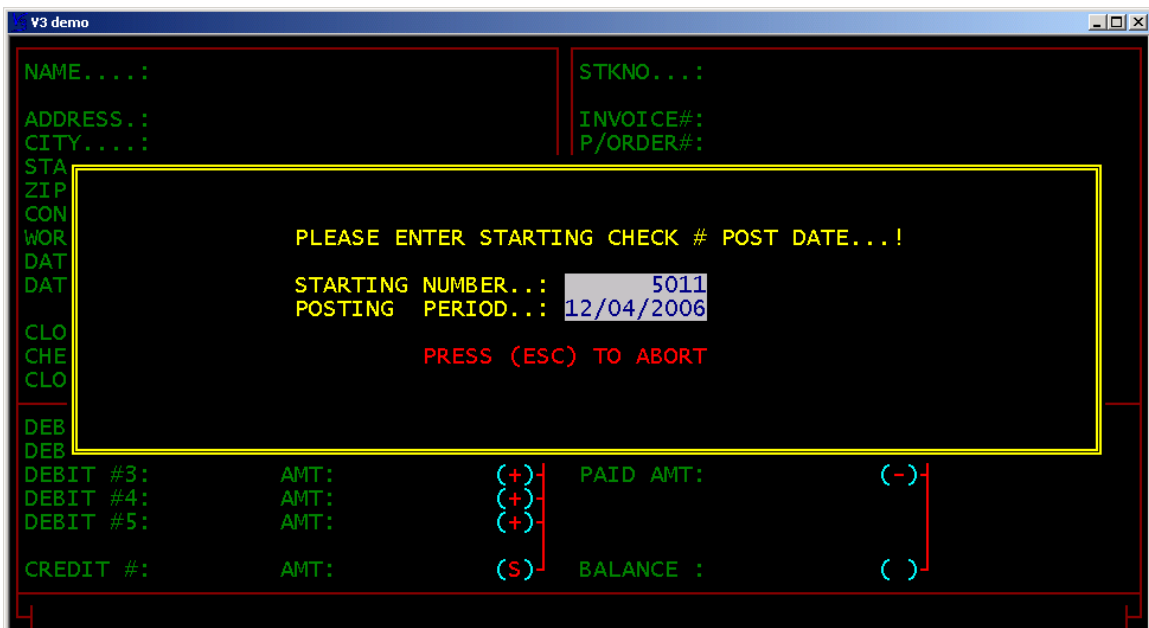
V3 demo

NAME....:

ADDRESS.:
CITY....:
STA
ZIP
CON
WOR
DAT
DAT

CLO
CHE
CLO

DEB
DEB

STKNO...:

INVOICE#:
P/ORDER#:

PLEASE ENTER STARTING CHECK # POST DATE...!

STARTING NUMBER..: 5011
POSTING PERIOD..: 12/04/2006

PRESS (ESC) TO ABORT

DEBIT #3: AMT: (+) PAID AMT: (-)
DEBIT #4: AMT: (+)
DEBIT #5: AMT: (+)

CREDIT #: AMT: (S) BALANCE : ( )